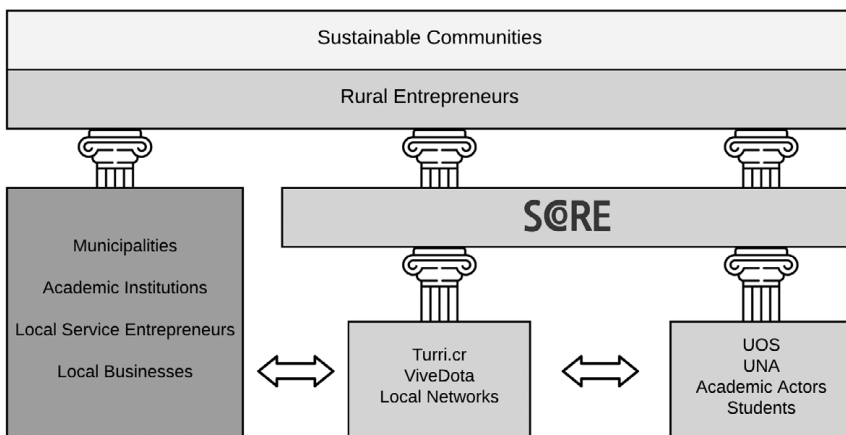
Sustainable Communities

Rural Entrepreneurs

SCORE

Municipalities

Academic Institutions

Local Service Entrepreneurs

Local Businesses

Turri.cr
ViveDota
Local Networks

UOS
UNA
Academic Actors
Students